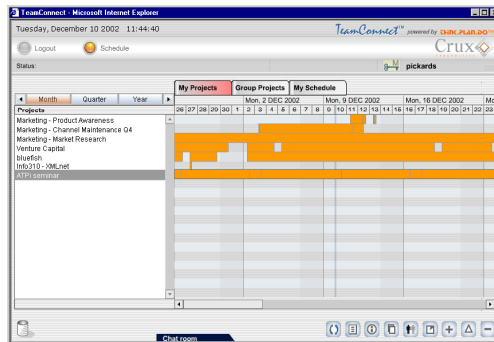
TeamConnect - Microsoft Internet Explorer

Tuesday, December 10 2002 11:44:40

TeamConnect™ powered by THINK.PLAN.DO

Logout Schedule

Crux

Status:

pickards

My Projects Group Projects My Schedule

Month Quarter Year

Projects

Mon, 2 DEC 2002 Mon, 9 DEC 2002 Mon, 16 DEC 2002 Mo

26 27 28 29 30 1 2 3 4 5 6 7 8 9 10 11 12 13 14 15 16 17 18 19 20 21 22 23

Marketing - Product Awareness
Marketing - Channel Maintenance Q4
Marketing - Market Research
Venture Capital
bluefish
Info310 - XMLnet
ATPI seminar

Chat room